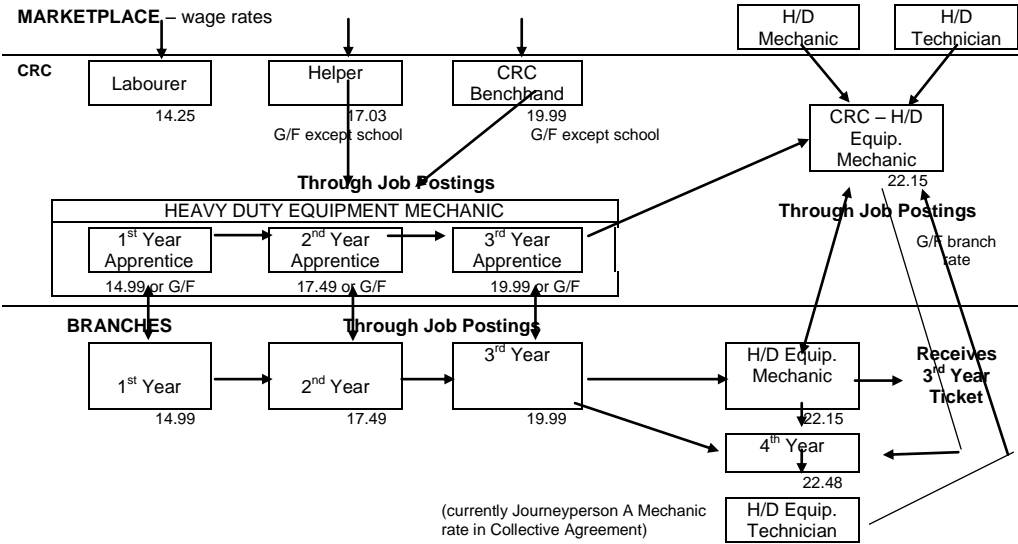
MARKETPLACE – wage rates

H/D Mechanic

H/D Technician

CRC

Labourer
14.25

Helper
17.03
G/F except school

CRC Benchhand
19.99
G/F except school

CRC – H/D Equip. Mechanic
22.15

Through Job Postings

HEAVY DUTY EQUIPMENT MECHANIC

1$^{st}$ Year Apprentice
14.99 or G/F

2$^{nd}$ Year Apprentice
17.49 or G/F

3$^{rd}$ Year Apprentice
19.99 or G/F

Through Job Postings

G/F branch rate

BRANCHES

Through Job Postings

1$^{st}$ Year
14.99

2$^{nd}$ Year
17.49

3$^{rd}$ Year
19.99

H/D Equip. Mechanic
22.15

Receives 3$^{rd}$ Year Ticket

4$^{th}$ Year
22.48

(currently Journeyperson A Mechanic rate in Collective Agreement)

H/D Equip. Technician